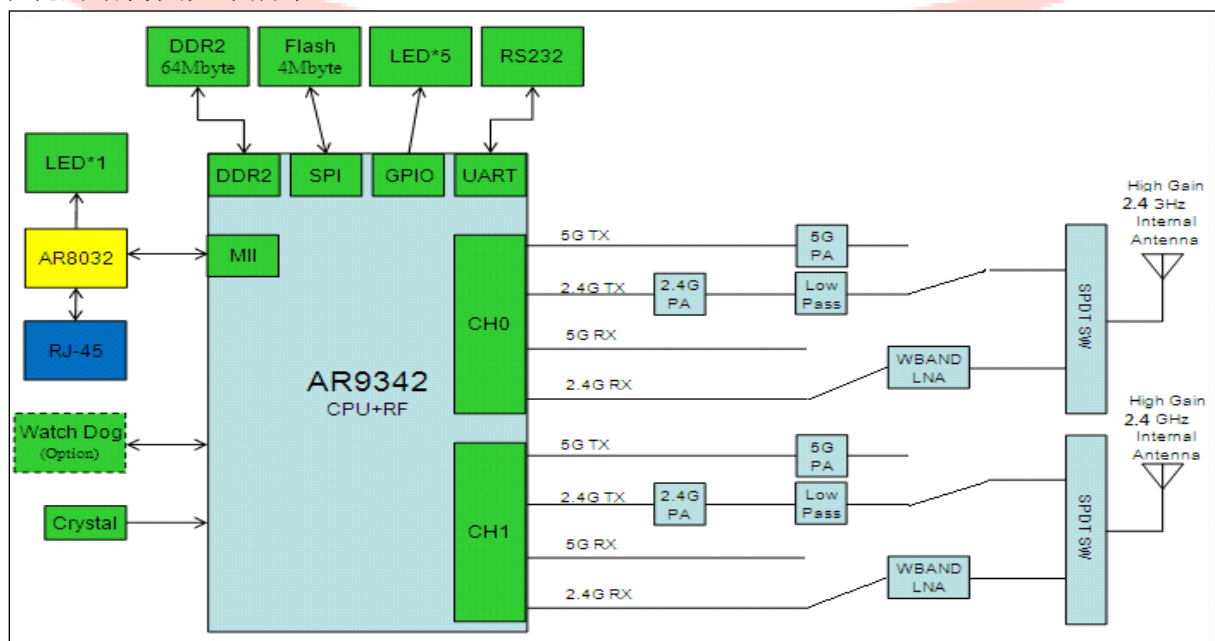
DDR2
64Mbyte

Flash
4Mbyte

LED*5

RS232

LED*1

DDR2

SPI

GPIO

UART

AR8032

MII

RJ-45

AR9342
CPU+RF

Watch Dog
(Option)

Crystal

CH0

CH1

5G TX

5G PA

2.4G TX

2.4G PA

Low Pass

5G RX

2.4G RX

WBAND LNA

SPDT SW

High Gain
2.4 GHz
Internal
Antenna

5G TX

5G PA

2.4G TX

2.4G PA

Low Pass

5G RX

2.4G RX

WBAND LNA

SPDT SW

High Gain
2.4 GHz
Internal
Antenna